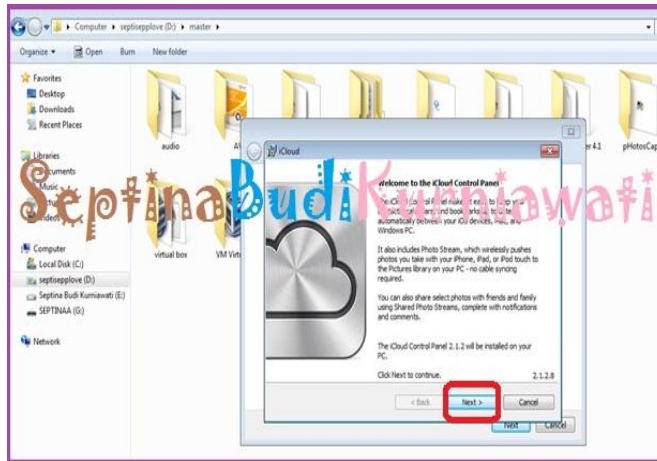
Computer ▸ septiseplove (D:) ▸ master ▸

Organize ▾ Open Burn New folder

Favorites
Desktop
Downloads
Recent Places

Libraries
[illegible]cuments
Music
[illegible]ctures
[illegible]deos

Computer
Local Disk (C:)
septiseplove (D:)
Septina Budi Kurniawati (E:)
SEPTINAA (G:)

Network

audio
virtual box
VM Virt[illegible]
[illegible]er 4.1
pHotosCap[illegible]

SeptinaBudiKurniawati

iCloud

Welcome to the iCloud Control Panel
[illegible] iCloud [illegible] makes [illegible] to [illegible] your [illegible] and book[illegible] to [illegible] automatically between your iOS devices, Mac, and Windows PC.

It also includes Photo Stream, which wirelessly pushes photos you take with your iPhone, iPad, or iPod touch to the Pictures library on your PC – no cable syncing required.

You can also share select photos with friends and family using Shared Photo Streams, complete with notifications and comments.

The iCloud Control Panel 2.1.2 will be installed on your PC.

Click Next to continue.

2.1.2.8

< Back
Next >
Cancel

Next
Cancel